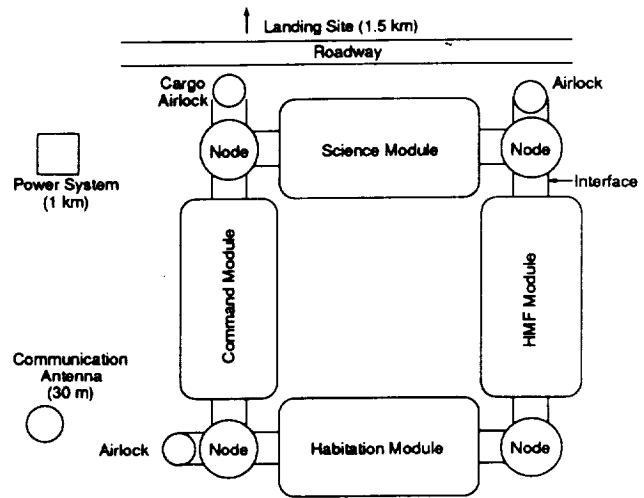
Landing Site (1.5 km)

Roadway

Cargo Airlock

Airlock

Node

Science Module

Node

Power System (1 km)

Interface

Command Module

HMF Module

Communication Antenna (30 m)

Airlock

Node

Habitation Module

Node